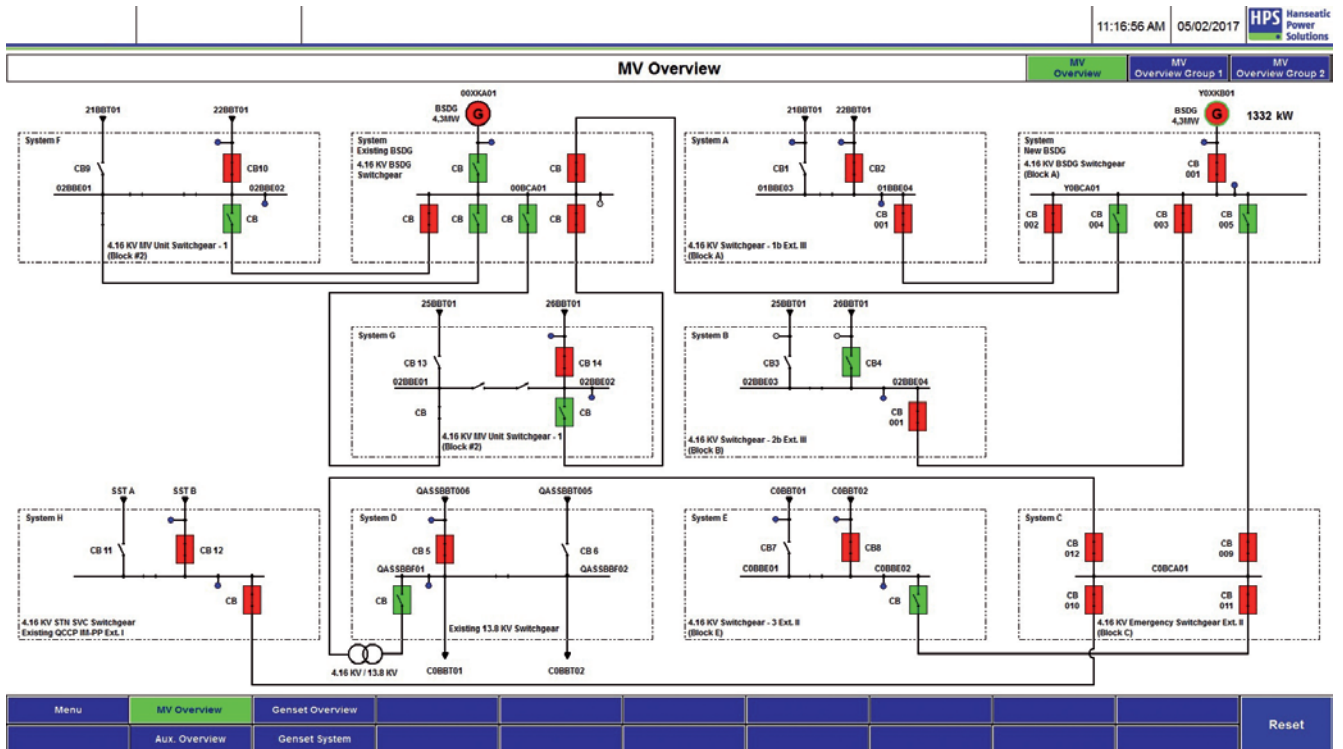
11:16:56 AM 05/02/2017 HPS Hanseatic Power Solutions

MV Overview

MV Overview
MV Overview Group 1
MV Overview Group 2

System F
21BBT01
22BBT01
CB9
CB10
02BBE01
02BBE02
CB
4.16 KV MV Unit Switchgear - 1 (Block #2)

00XKA01
BSDG 4,3MW
G
System Existing BSDG
4.16 KV BSDG Switchgear
CB
CB
00BCA01
CB
CB
CB
CB

System A
21BBT01
22BBT01
CB1
CB2
01BBE03
01BBE04
CB 001
4.16 KV Switchgear - 1b Ext. III (Block A)

Y0XKB01
BSDG 4,3MW
G
1332 kW
System New BSDG
4.16 KV BSDG Switchgear (Block A)
CB 001
Y0BCA01
CB 002
CB 004
CB 003
CB 005

System G
25BBT01
26BBT01
CB 13
CB 14
02BBE01
02BBE02
CB
CB
4.16 KV MV Unit Switchgear - 1 (Block #2)

System B
25BBT01
26BBT01
CB3
CB4
02BBE03
02BBE04
CB 001
4.16 KV Switchgear - 2b Ext. III (Block B)

System H
SST A
SST B
CB 11
CB 12
CB
4.16 KV STN SVC Switchgear
Existing QCCP III-PP Ext. I

System D
QASSBBT006
QASSBBT005
CB 5
CB 6
QASSBBF01
QASSBBF02
CB
Existing 13.8 KV Switchgear
4.16 KV / 13.8 KV
C0BBT01
C0BBT02

System E
C0BBT01
C0BBT02
CB7
CB8
C0BBE01
C0BBE02
CB
4.16 KV Switchgear - 3 Ext. II (Block E)

System C
CB 012
CB 009
C0BCA01
CB 010
CB 011
4.16 KV Emergency Switchgear Ext. II (Block C)

Menu
MV Overview
Genset Overview
Aux. Overview
Genset System
Reset